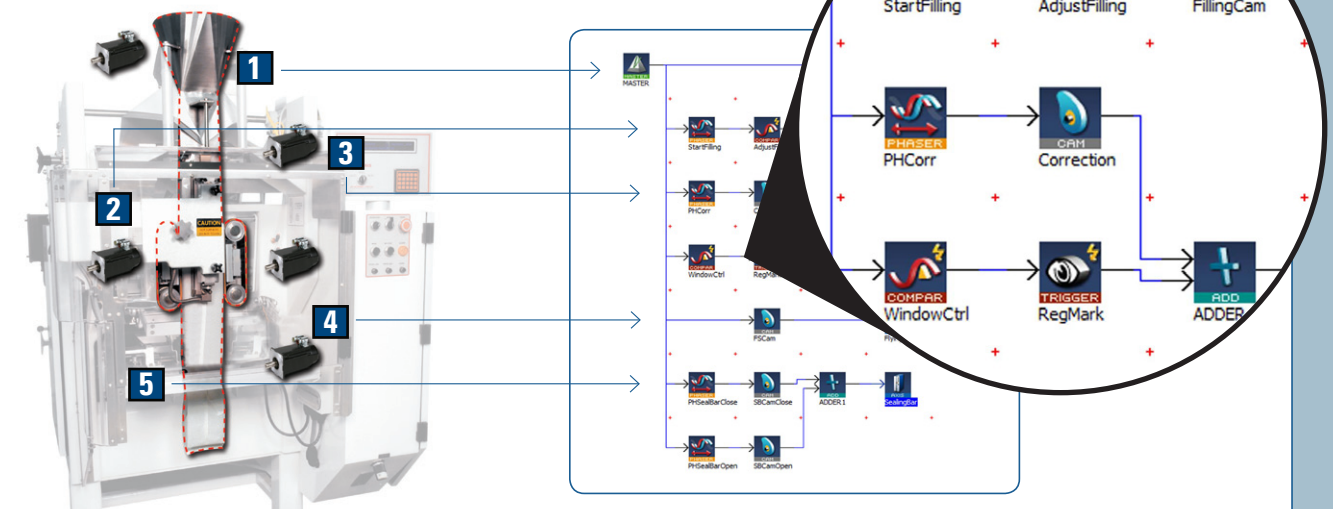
1

2

3

4

5

CAUTION

MASTER

StartFilling

AdjustF

PHCorr

WindowCtrl

RegMar

FSCam

Fly

PHSealBarClose

SBCamClose

ADDER 1

SealingBar

PHSealBarOpen

SBCamOpen

StartFilling

AdjustFilling

FillingCam

PHASER

PHCorr

CAM

Correction

COMPAR

WindowCtrl

TRIGGER

RegMark

ADD

ADDER